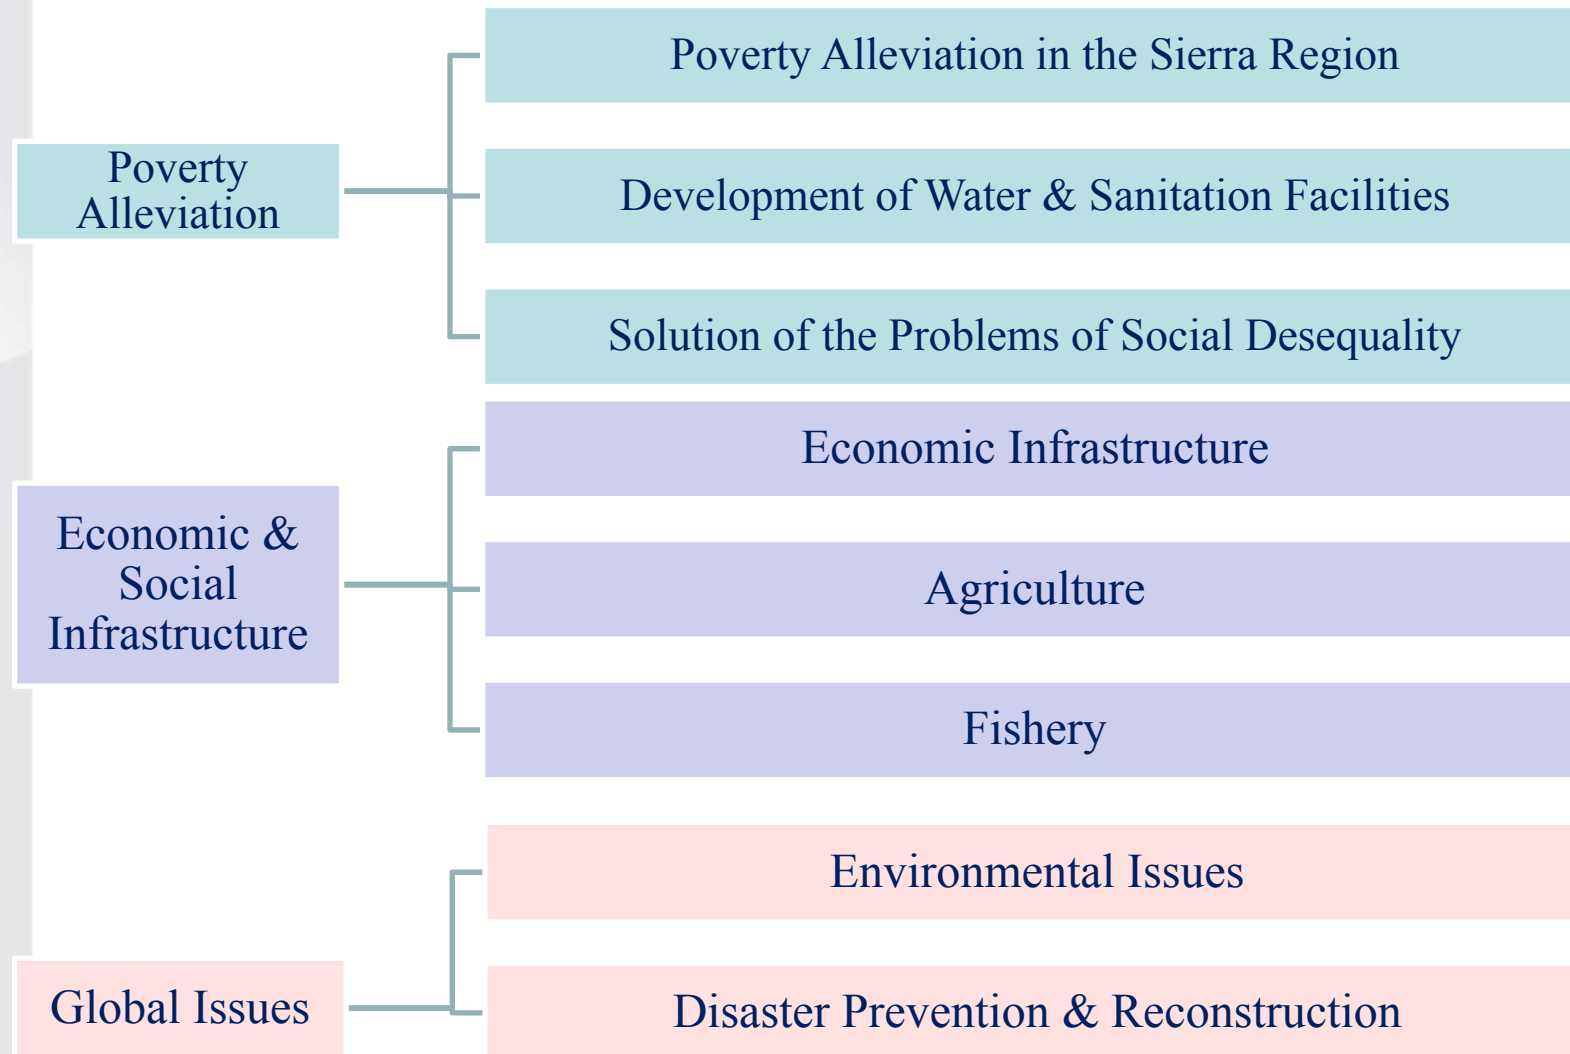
Poverty Alleviation

Poverty Alleviation in the Sierra Region

Development of Water & Sanitation Facilities

Solution of the Problems of Social Desequality

Economic & Social Infrastructure

Economic Infrastructure

Agriculture

Fishery

Global Issues

Environmental Issues

Disaster Prevention & Reconstruction